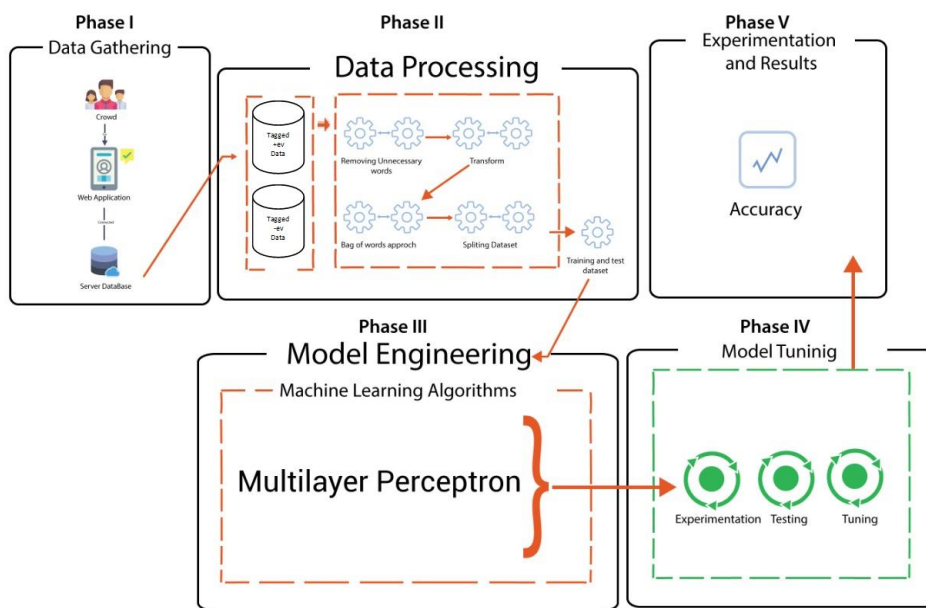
Phase I
Data Gathering
Crowd
Web Application
Connected
Server DataBase

Phase II
Data Processing
Tagged +ev Data
Tagged -ev Data
Removing Unnecessary words
Transform
Bag of words approch
Spliting Dataset
Training and test dataset

Phase V
Experimentation and Results
Accuracy

Phase III
Model Engineering
Machine Learning Algorithms
Multilayer Perceptron

Phase IV
Model Tuninig
Experimentation
Testing
Tuning